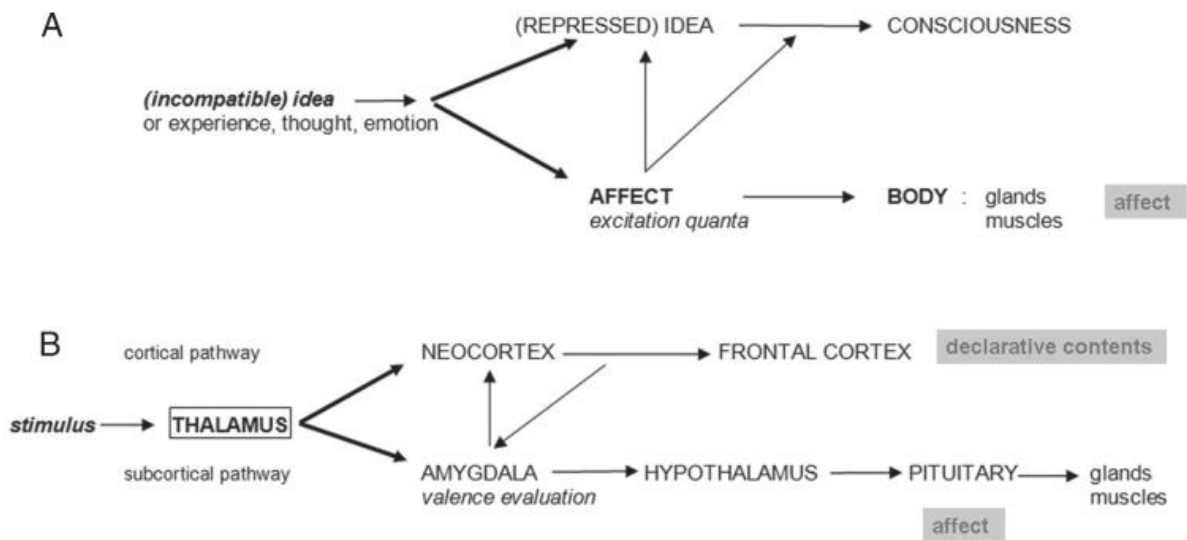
A

(REPRESSED) IDEA

CONSCIOUSNESS

*(incompatible) idea*
or experience, thought, emotion

**AFFECT**
*excitation quanta*

**BODY** : glands
muscles

affect

B

cortical pathway

NEOCORTEX

FRONTAL CORTEX

declarative contents

*stimulus*

THALAMUS

subcortical pathway

AMYGDALA
*valence evaluation*

HYPOTHALAMUS

PITUITARY

glands
muscles

affect